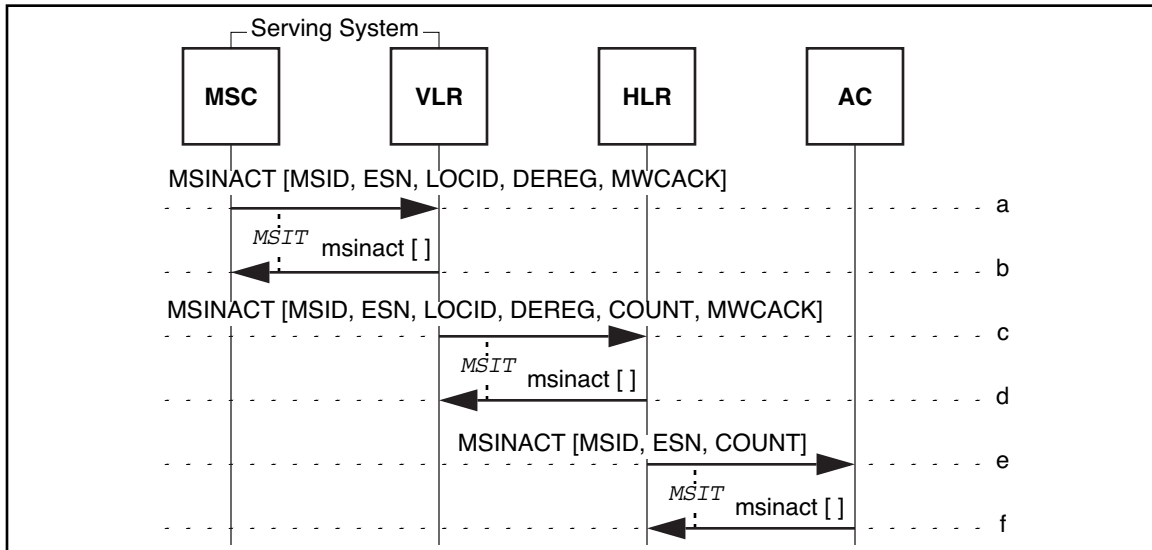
Serving System

MSC

VLR

HLR

AC

MSINACT [MSID, ESN, LOCID, DEREG, MWCACK]

a

MSIT

msinact [ ]

b

MSINACT [MSID, ESN, LOCID, DEREG, COUNT, MWCACK]

c

MSIT

msinact [ ]

d

MSINACT [MSID, ESN, COUNT]

e

MSIT

msinact [ ]

f